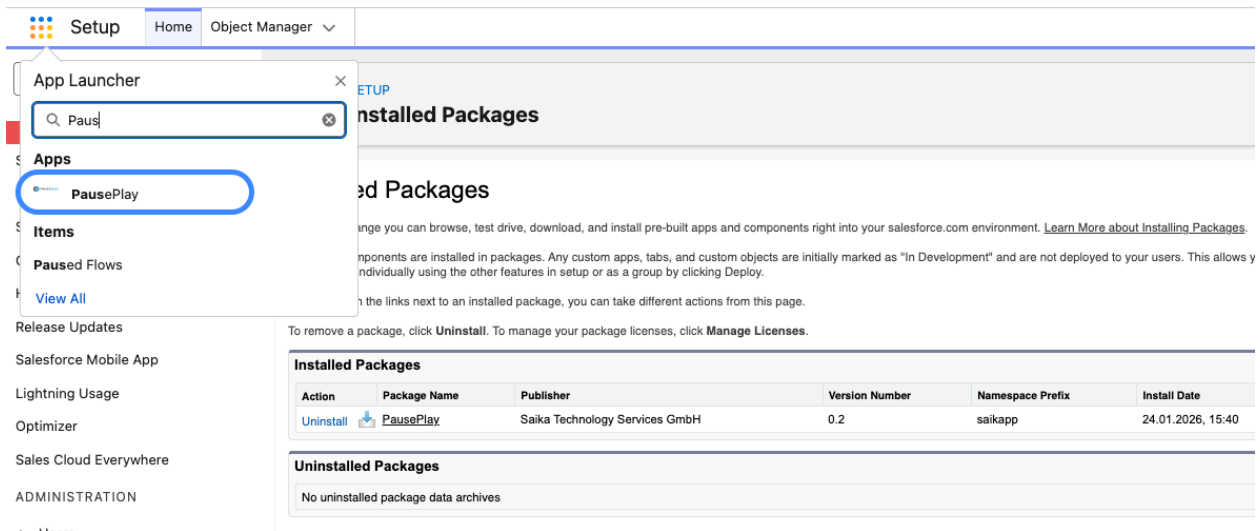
Setup Home Object Manager

App Launcher

Paus

Apps

PausePlay

Items

Paused Flows

View All

Release Updates

Salesforce Mobile App

Lightning Usage

Optimizer

Sales Cloud Everywhere

ADMINISTRATION

ETUP

nstalled Packages

led Packages

ange you can browse, test drive, download, and install pre-built apps and components right into your salesforce.com environment. Learn More about Installing Packages.

mponents are installed in packages. Any custom apps, tabs, and custom objects are initially marked as "In Development" and are not deployed to your users. This allows y ndividually using the other features in setup or as a group by clicking Deploy.

n the links next to an installed package, you can take different actions from this page.

To remove a package, click Uninstall. To manage your package licenses, click Manage Licenses.

Installed Packages

| Action | Package Name | Publisher | Version Number | Namespace Prefix | Install Date |
|---|---|---|---|---|---|
| Uninstall | PausePlay | Saika Technology Services GmbH | 0.2 | saikapp | 24.01.2026, 15:40 |

Uninstalled Packages

No uninstalled package data archives